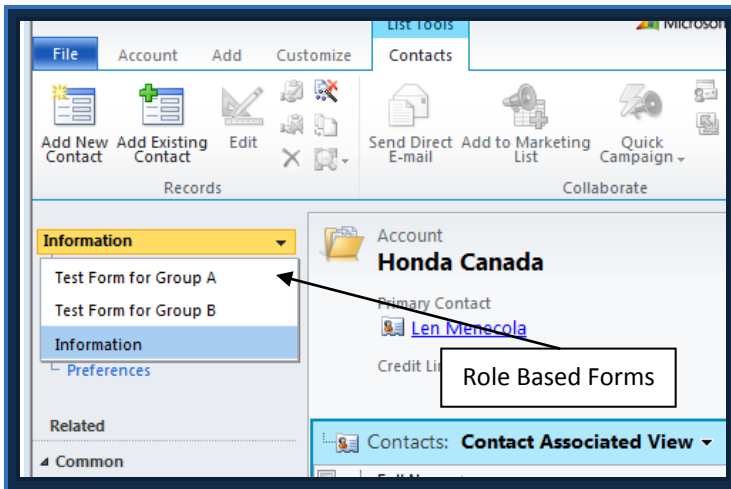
List Tools

Microso

File

Account

Add

Customize

Contacts

Add New Contact

Add Existing Contact

Edit

Records

Send Direct E-mail

Add to Marketing List

Quick Campaign

Collaborate

Information

Test Form for Group A

Test Form for Group B

Information

Preferences

Related

Common

Account

Honda Canada

Primary Contact

Len Menecola

Credit Li

Role Based Forms

Contacts: Contact Associated View